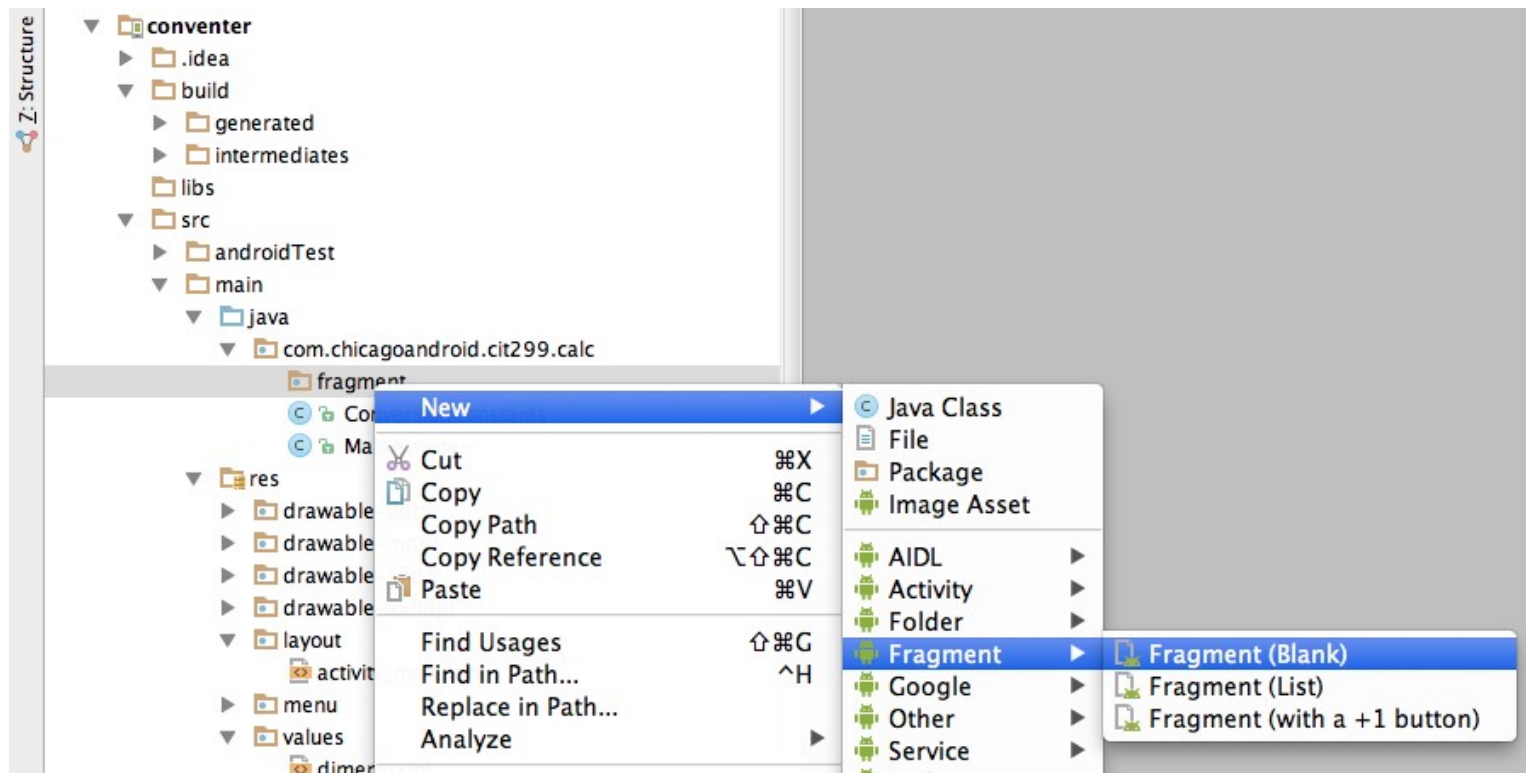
Z: Structure

conventer
.idea
build
generated
intermediates
libs
src
androidTest
main
java
com.chicagoandroid.cit299.calc
fragment
Co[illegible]
Ma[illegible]
res
drawable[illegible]
drawable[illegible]
drawable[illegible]
drawable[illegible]
layout
activit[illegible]
menu
values
dimen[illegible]

New
Cut ⌘X
Copy ⌘C
Copy Path ⇧⌘C
Copy Reference ⌥⇧⌘C
Paste ⌘V
Find Usages ⇧⌘G
Find in Path... ^H
Replace in Path...
Analyze

Java Class
File
Package
Image Asset
AIDL
Activity
Folder
Fragment
Google
Other
Service

Fragment (Blank)
Fragment (List)
Fragment (with a +1 button)